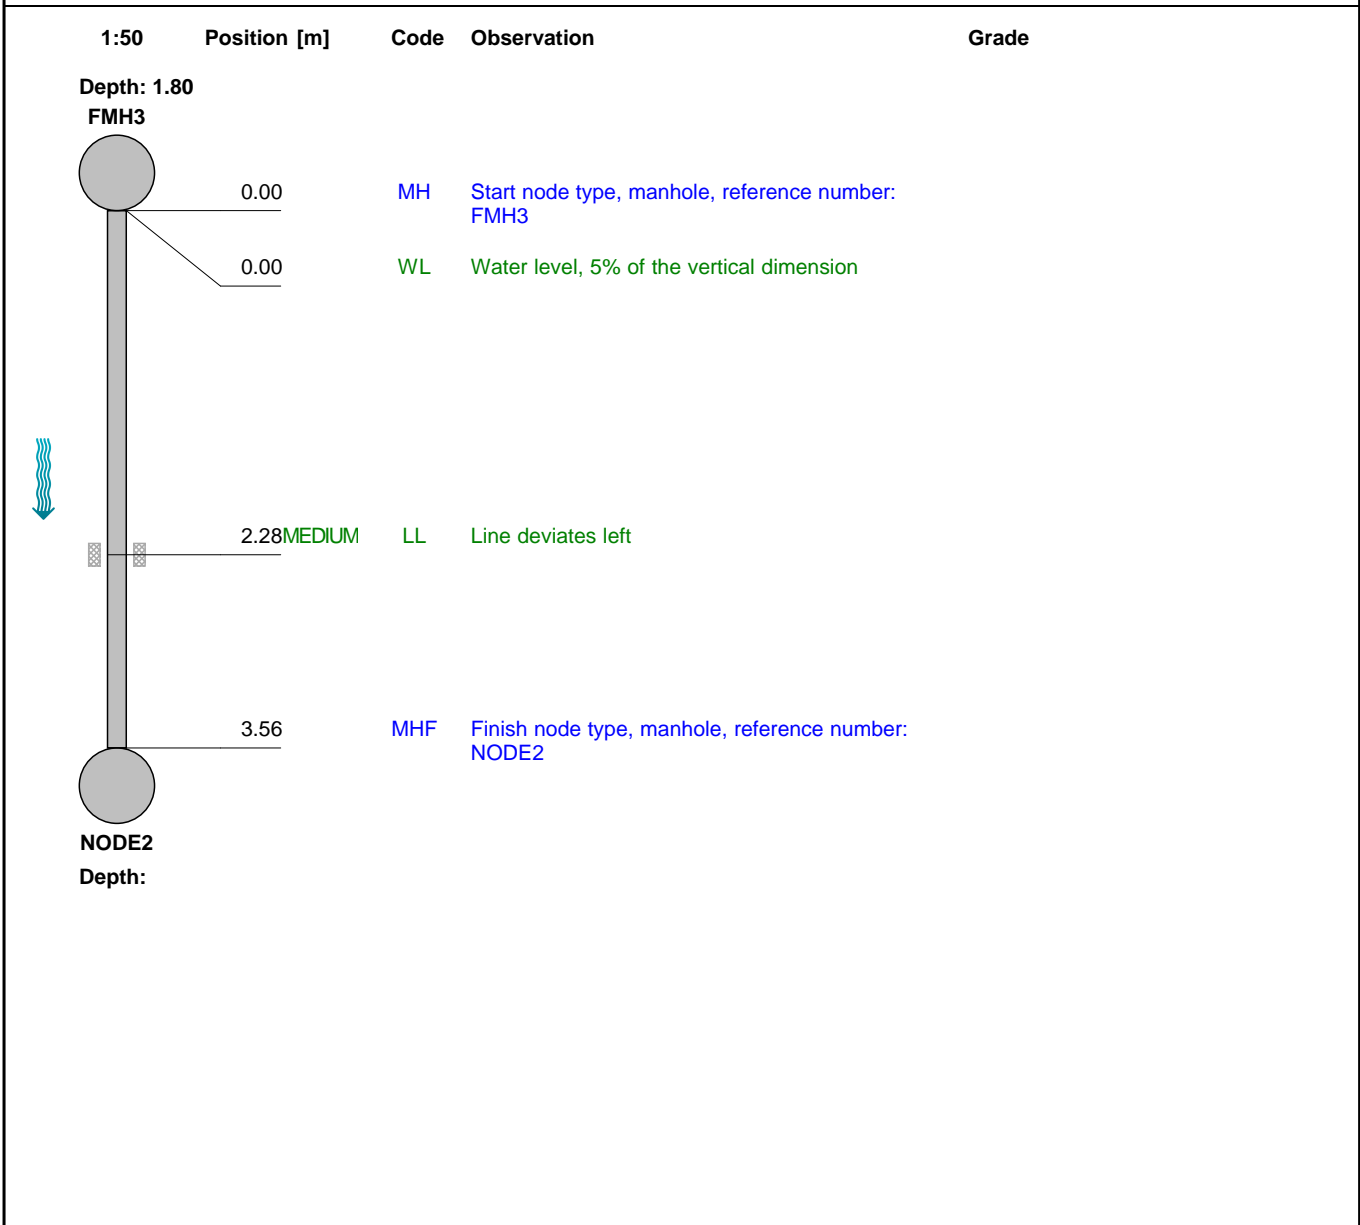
1:50 Position [m] Code Observation Grade

Depth: 1.80
FMH3

0.00 MH Start node type, manhole, reference number: FMH3

0.00 WL Water level, 5% of the vertical dimension

2.28 MEDIUM LL Line deviates left

3.56 MHF Finish node type, manhole, reference number: NODE2

NODE2
Depth: